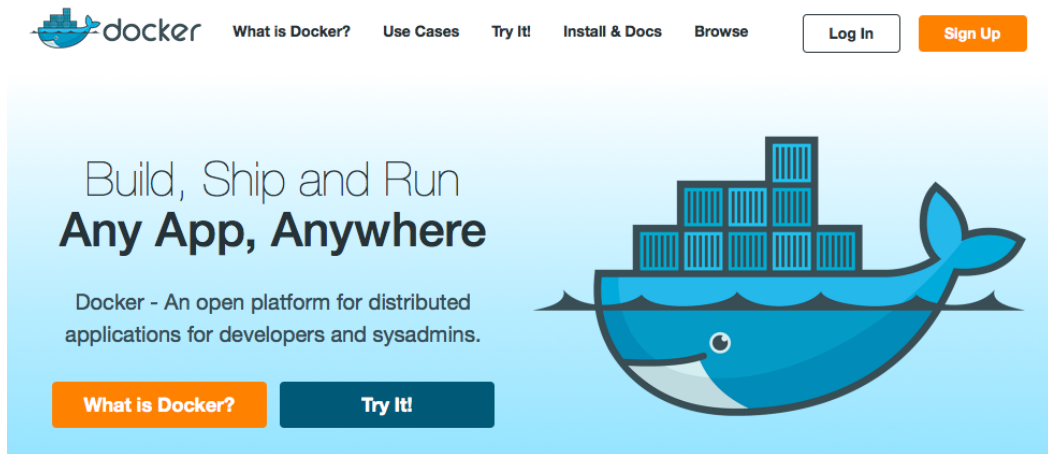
docker What is Docker? Use Cases Try It! Install & Docs Browse Log In Sign Up

Build, Ship and Run
Any App, Anywhere

Docker - An open platform for distributed applications for developers and sysadmins.

What is Docker? Try It!